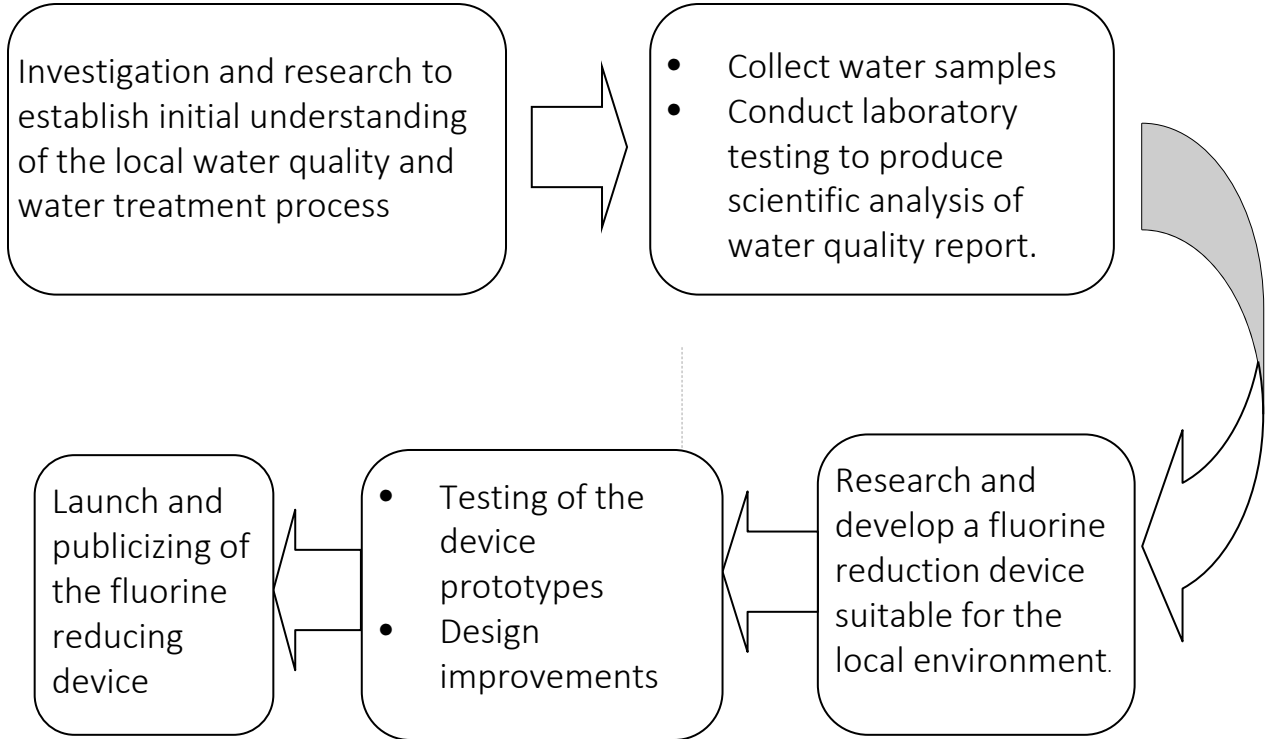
Investigation and research to establish initial understanding of the local water quality and water treatment process

- Collect water samples
- Conduct laboratory testing to produce scientific analysis of water quality report.

Research and develop a fluorine reduction device suitable for the local environment.

- Testing of the device prototypes
- Design improvements

Launch and publicizing of the fluorine reducing device